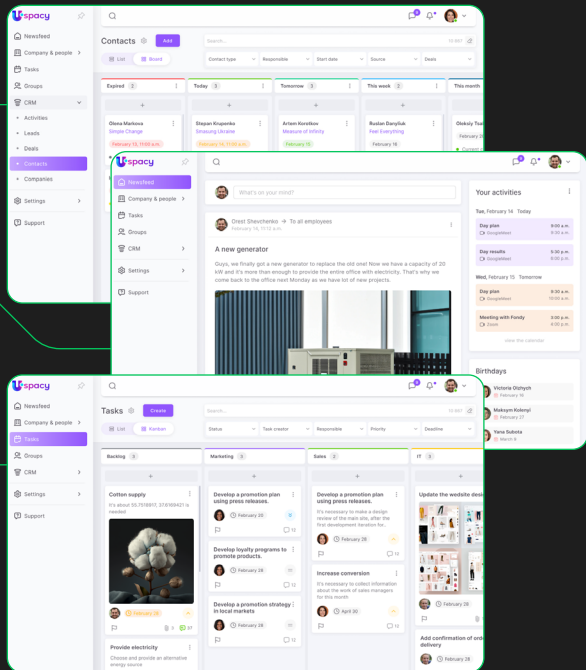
spacy

Newsfeed
Company & people
Tasks
Groups
CRM
Activities
Leads
Deals
Contacts
Companies
Settings
Support

Contacts
Add
List
Board
Contact type
Responsible
Start date
Source
Deals

Expired 2
Today 3
Tomorrow 3
This week 2
This month

Olena Markova
Simple Change
Stepan Krupenko
Sinsoung Ukraine
Artem Korotkov
Measure of Infinity
Ruslan Danyliuk
Feel Everything
February 16

spacy
Newsfeed
Company & people
Tasks
Groups
CRM
Settings
Support

What's on your mind?

Orest Shevchenko → To all employees
February 15, 11:52 a.m.

A new generator

Guys, we finally got a new generator to replace the old one! Now we have a capacity of 20 kW and it's more than enough to provide the entire office with electricity. That's why we come back to the office next Monday as we have a lot of new projects.

Your activities
Tue, February 14 Today
Day plan 9:00 a.m.
Google Meet 9:30 a.m.
Day results 5:00 p.m.
Google Meet 5:30 p.m.
Wed, February 15 Tomorrow
Day plan 9:00 a.m.
Google Meet 10:00 a.m.
Meeting with Fondy 9:00 a.m.
Zoom 9:30 a.m.
View the calendar

Birthdays
Victoria Olzhych
February 15
Maksym Kolenyi
February 27
Yana Subota
March 8

spacy
Newsfeed
Company & people
Tasks
Groups
CRM
Settings
Support

Tasks
Create
List
Kanban
Status
Task creator
Responsible
Priority
Deadline

Backlog 3
Marketing 3
Sales 2
IT 3

Cotton supply
It's about 5a-7515817, 37416847 is needed
February 26

Provide electricity
Choose and provide an alternative energy source

Develop a promotion plan using press releases.
February 20

Develop loyalty programs to promote products.
February 28

Develop a promotion strategy in local markets
February 28

Develop a promotion plan using press releases.
It's necessary to make a design review of the main site, after the first development iteration for...
February 28

Increase conversion
It's necessary to collect information about the work of sales managers for this quarter
April 20

Update the website design
February 28

Add confirmation of order delivery
February 28